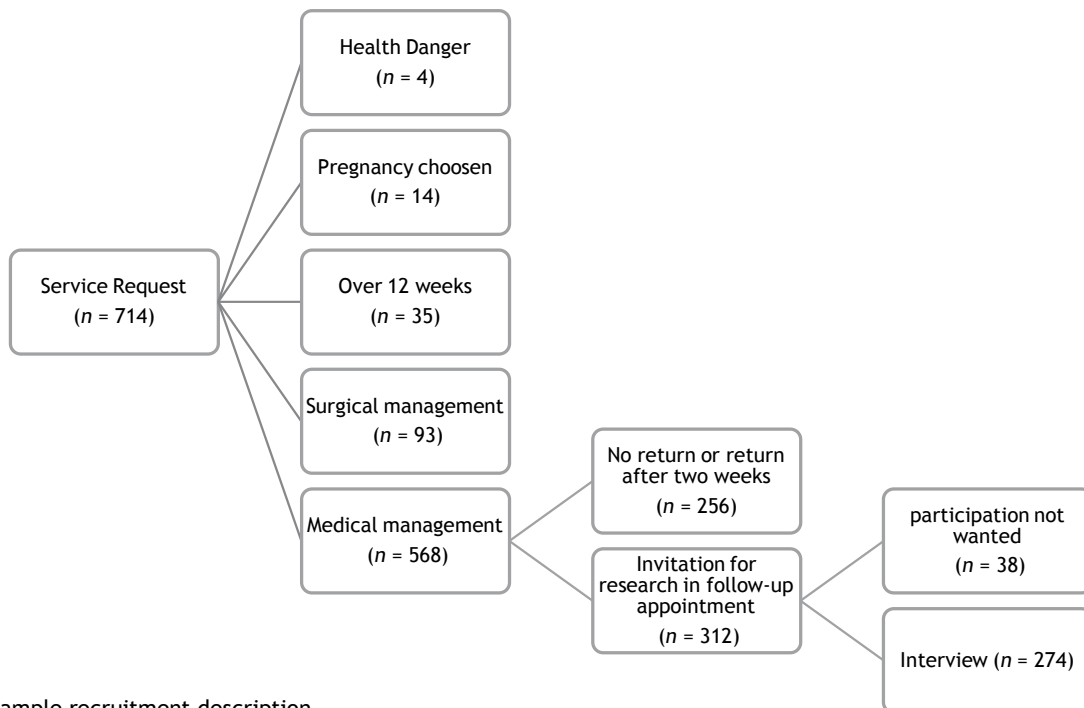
Service Request
($n$ = 714)

Health Danger
($n$ = 4)

Pregnancy choosen
($n$ = 14)

Over 12 weeks
($n$ = 35)

Surgical management
($n$ = 93)

Medical management
($n$ = 568)

No return or return after two weeks
($n$ = 256)

Invitation for research in follow-up appointment
($n$ = 312)

participation not wanted
($n$ = 38)

Interview ($n$ = 274)

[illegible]ample recruitment description